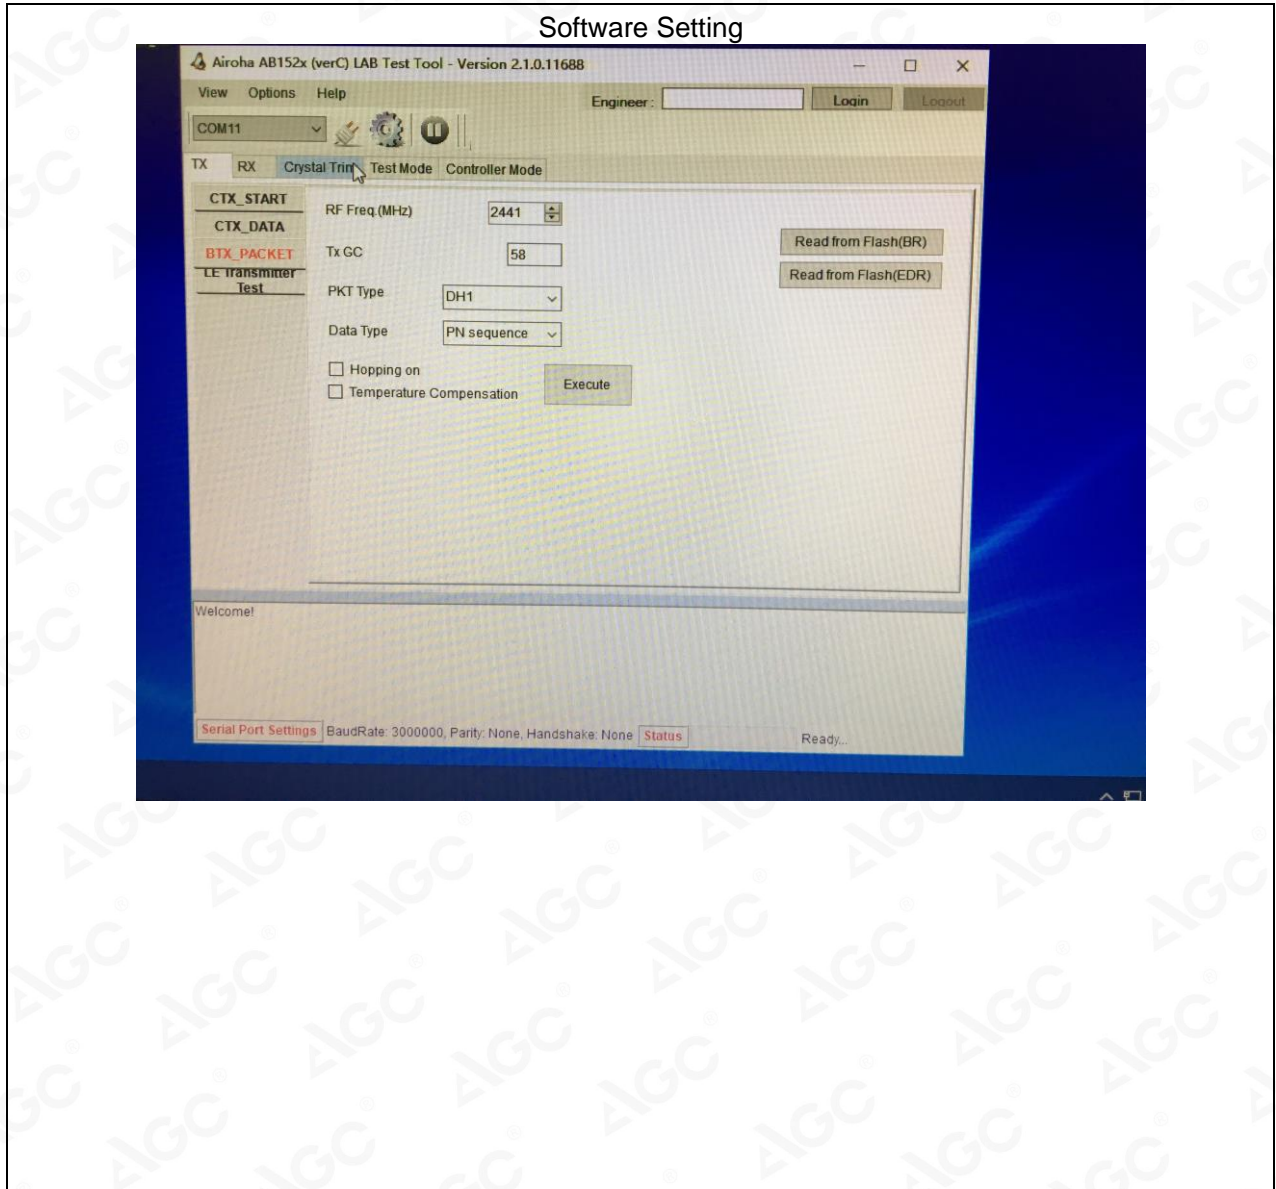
Software Setting

Airoha AB152x (verC) LAB Test Tool - Version 2.1.0.11688

View Options Help

Engineer:

Login

Logout

COM11

TX RX Crystal Trim Test Mode Controller Mode

CTX_START

CTX_DATA

BTX_PACKET

LE Transmitter Test

RF Freq.(MHz) 2441

Tx GC 58

PKT Type DH1

Data Type PN sequence

Hopping on

Temperature Compensation

Execute

Read from Flash(BR)

Read from Flash(EDR)

Welcome!

Serial Port Settings BaudRate: 3000000, Parity: None, Handshake: None Status Ready...